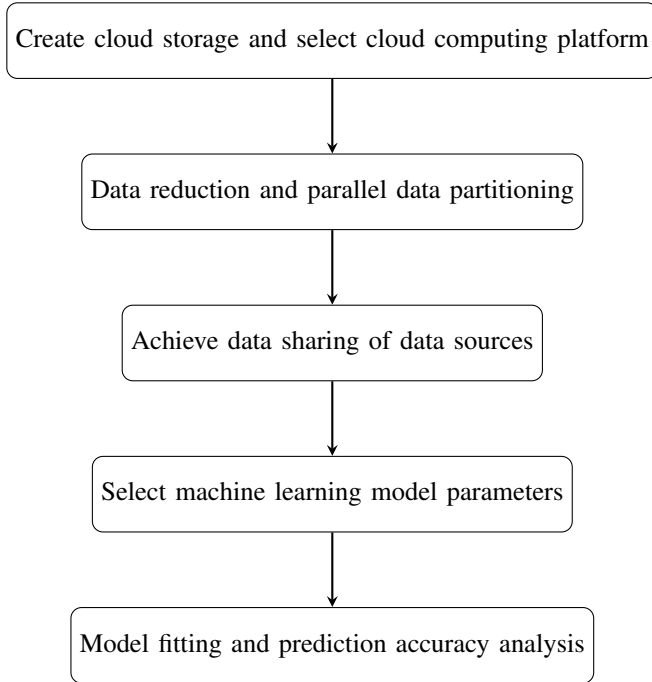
Create cloud storage and select cloud computing platform

Data reduction and parallel data partitioning

Achieve data sharing of data sources

Select machine learning model parameters

Model fitting and prediction accuracy analysis